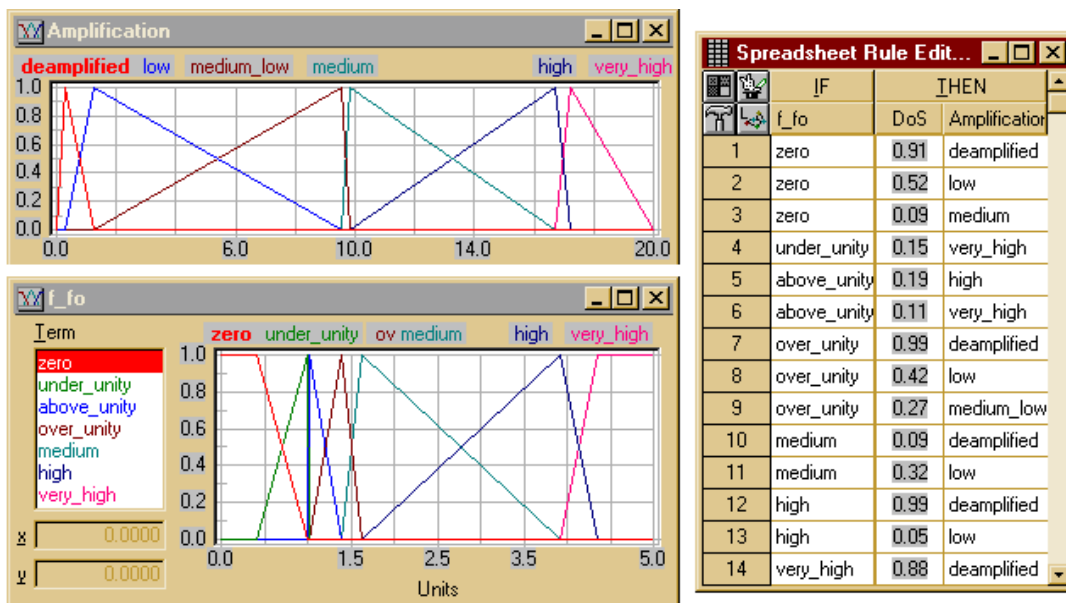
Amplification

deamplified low medium_low medium high very_high

1.0
0.8
0.6
0.4
0.2
0.0

0.0 6.0 10.0 14.0 20.0

f_fo

Term
zero
under_unity
above_unity
over_unity
medium
high
very_high

x 0.0000
y 0.0000

zero under_unity ov medium high very_high

1.0
0.8
0.6
0.4
0.2
0.0

0.0 1.5 2.5 3.5 5.0

Units

Spreadsheet Rule Edit...

| | IF | THEN | |
|---|---|---|---|
| | f_fo | DoS | Amplification |
| 1 | zero | 0.91 | deamplified |
| 2 | zero | 0.52 | low |
| 3 | zero | 0.09 | medium |
| 4 | under_unity | 0.15 | very_high |
| 5 | above_unity | 0.19 | high |
| 6 | above_unity | 0.11 | very_high |
| 7 | over_unity | 0.99 | deamplified |
| 8 | over_unity | 0.42 | low |
| 9 | over_unity | 0.27 | medium_low |
| 10 | medium | 0.09 | deamplified |
| 11 | medium | 0.32 | low |
| 12 | high | 0.99 | deamplified |
| 13 | high | 0.05 | low |
| 14 | very_high | 0.88 | deamplified |